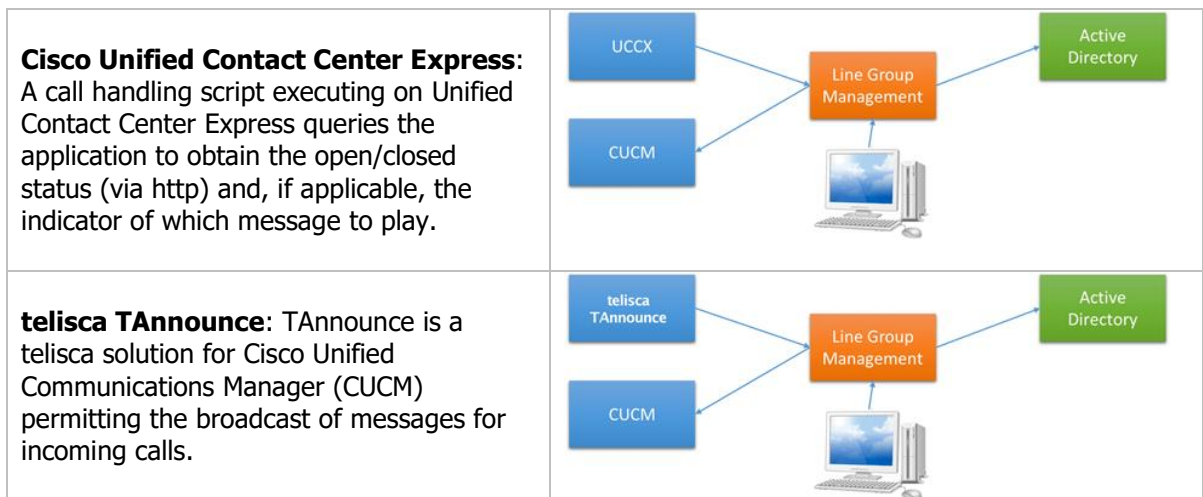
| | |
|---|---|
| **Cisco Unified Contact Center Express**: A call handling script executing on Unified Contact Center Express queries the application to obtain the open/closed status (via http) and, if applicable, the indicator of which message to play. | UCCX<br>Line Group Management<br>Active Directory<br>CUCM |
| **telisca TAnnounce**: TAnnounce is a telisca solution for Cisco Unified Communications Manager (CUCM) permitting the broadcast of messages for incoming calls. | telisca TAnnounce<br>Line Group Management<br>Active Directory<br>CUCM |